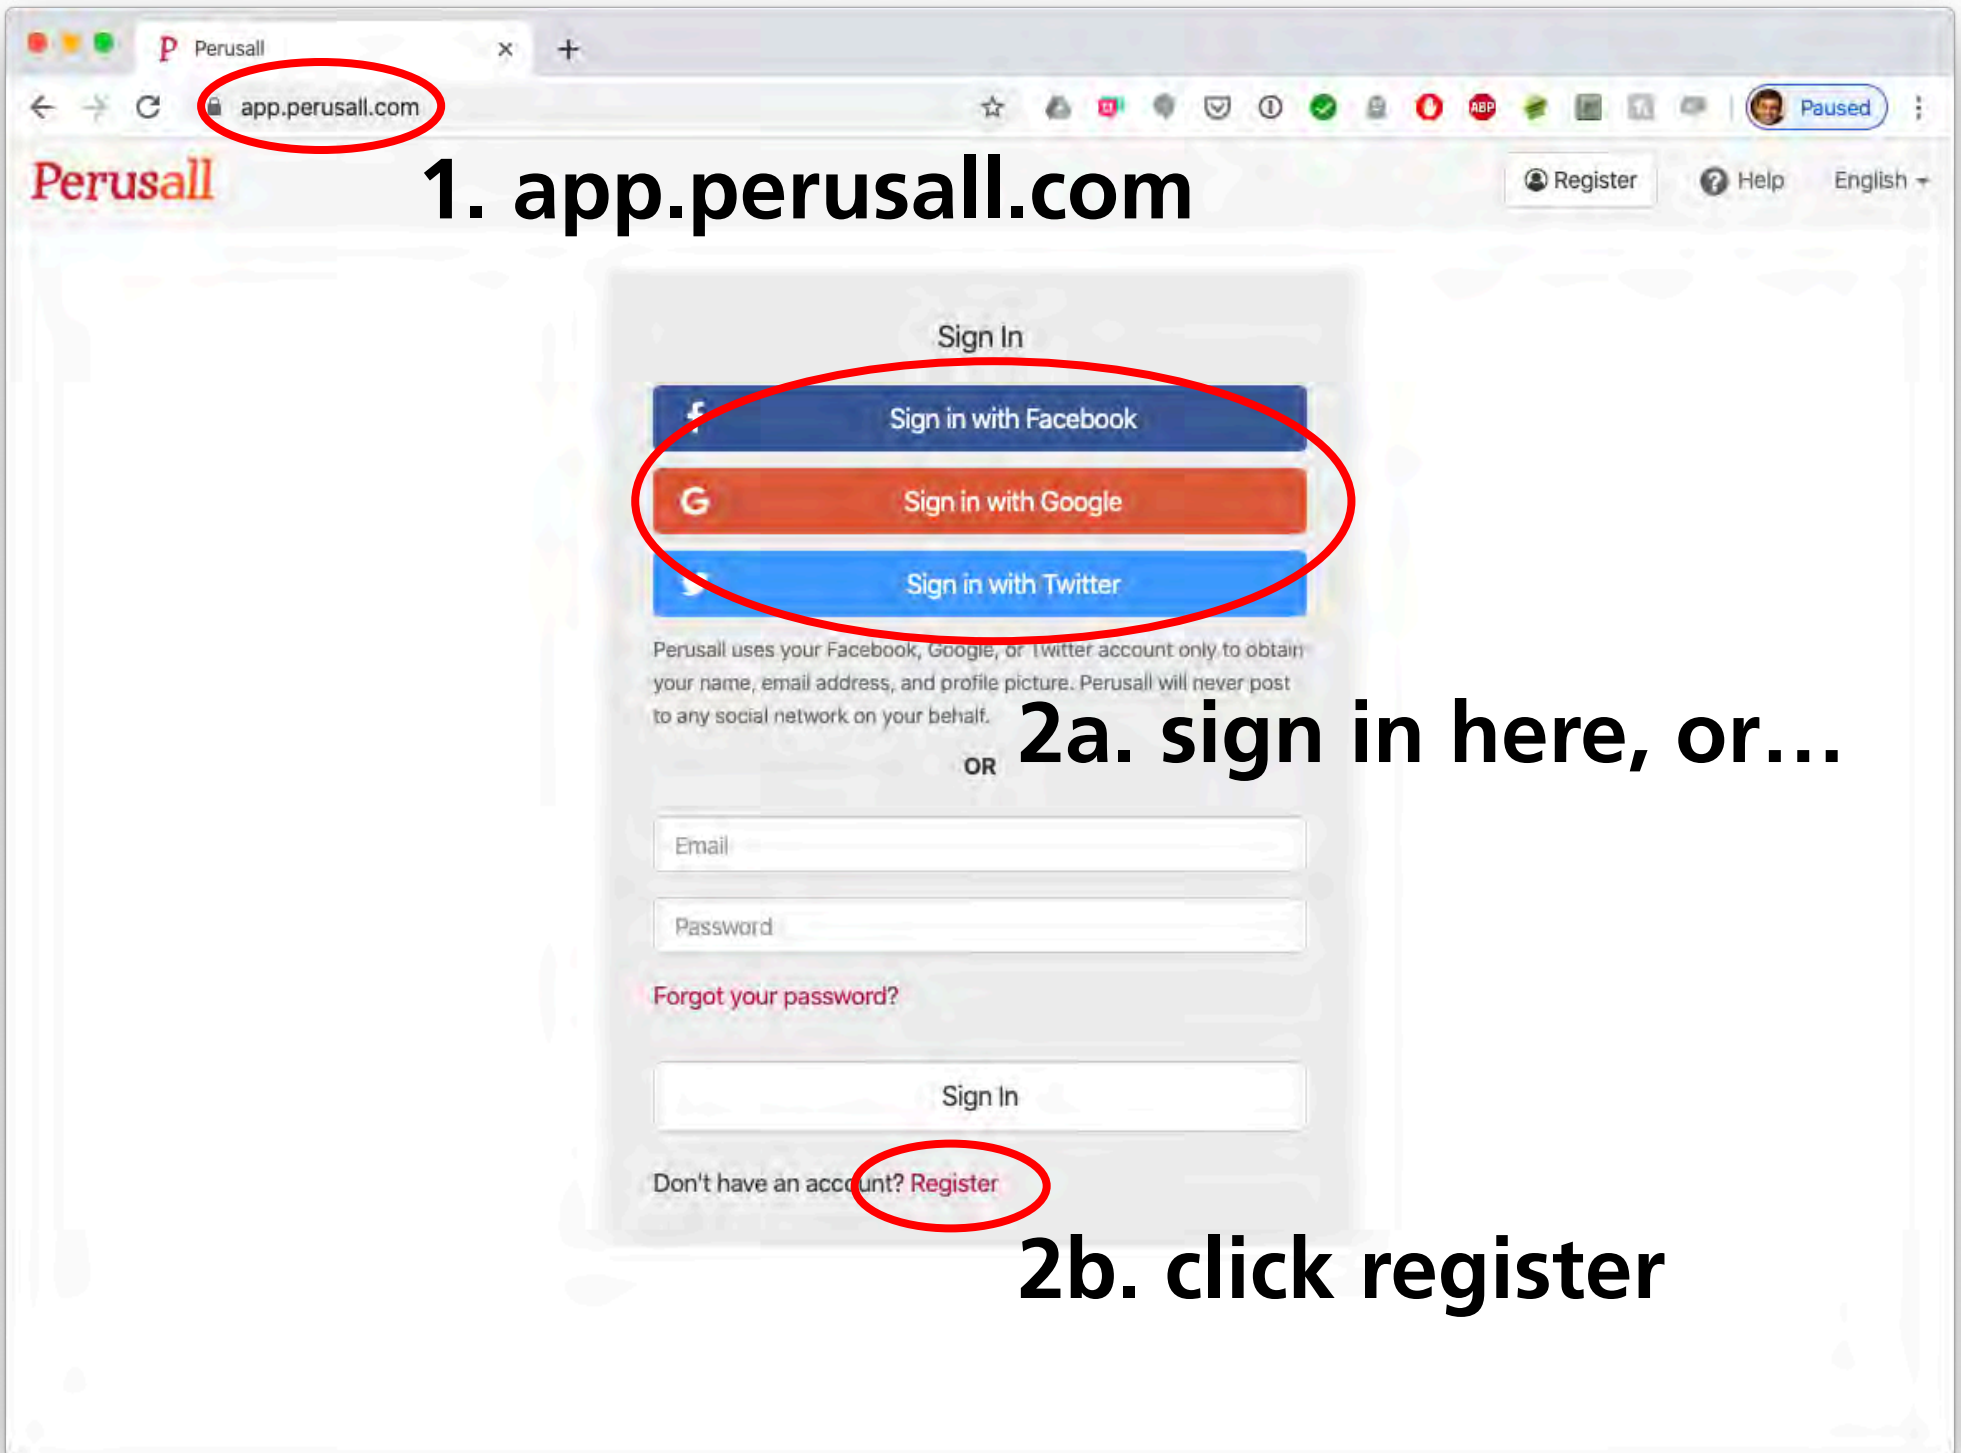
Perusall

app.perusall.com

Paused

Perusall

1. app.perusall.com

Register

Help

English

Sign In

Sign in with Facebook

Sign in with Google

Sign in with Twitter

Perusall uses your Facebook, Google, or Twitter account only to obtain your name, email address, and profile picture. Perusall will never post to any social network on your behalf.

2a. sign in here, or…

OR

Email

Password

Forgot your password?

Sign In

Don't have an account? Register

2b. click register